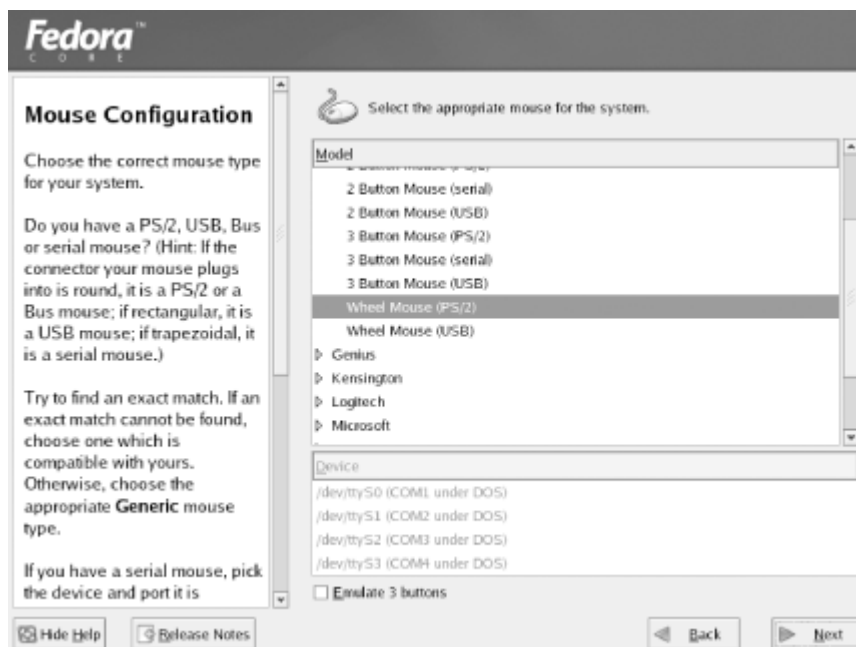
Fedora™
CORE

Mouse Configuration

Choose the correct mouse type for your system.

Do you have a PS/2, USB, Bus or serial mouse? (Hint: If the connector your mouse plugs into is round, it is a PS/2 or a Bus mouse; if rectangular, it is a USB mouse; if trapezoidal, it is a serial mouse.)

Try to find an exact match. If an exact match cannot be found, choose one which is compatible with yours. Otherwise, choose the appropriate **Generic** mouse type.

If you have a serial mouse, pick the device and port it is

Select the appropriate mouse for the system.

Model
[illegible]
2 Button Mouse (serial)
2 Button Mouse (USB)
3 Button Mouse (PS/2)
3 Button Mouse (serial)
3 Button Mouse (USB)
Wheel Mouse (PS/2)
Wheel Mouse (USB)
Genius
Kensington
Logitech
Microsoft

Device
/dev/ttyS0 (COM1 under DOS)
/dev/ttyS1 (COM2 under DOS)
/dev/ttyS2 (COM3 under DOS)
/dev/ttyS3 (COM4 under DOS)

Emulate 3 buttons

Hide Help
Release Notes
Back
Next